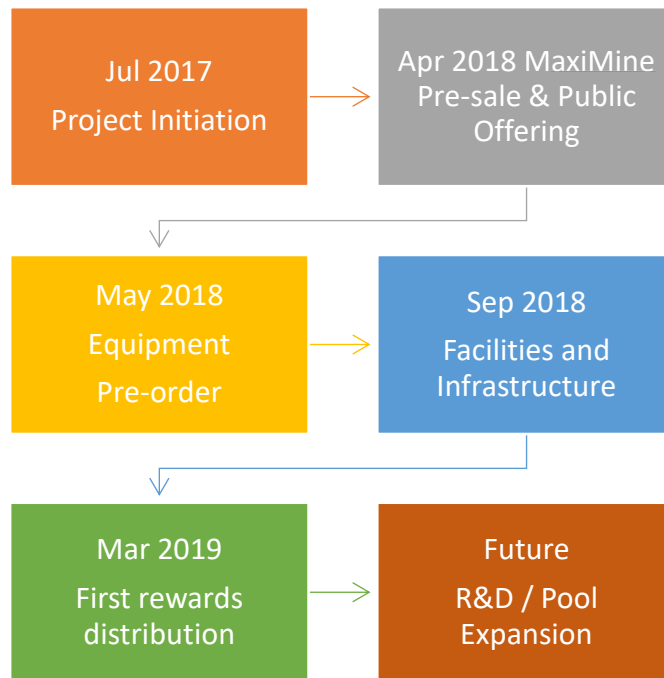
Jul 2017
Project Initiation

Apr 2018 MaxiMine Pre-sale & Public Offering

May 2018
Equipment
Pre-order

Sep 2018
Facilities and Infrastructure

Mar 2019
First rewards distribution

Future
R&D / Pool Expansion